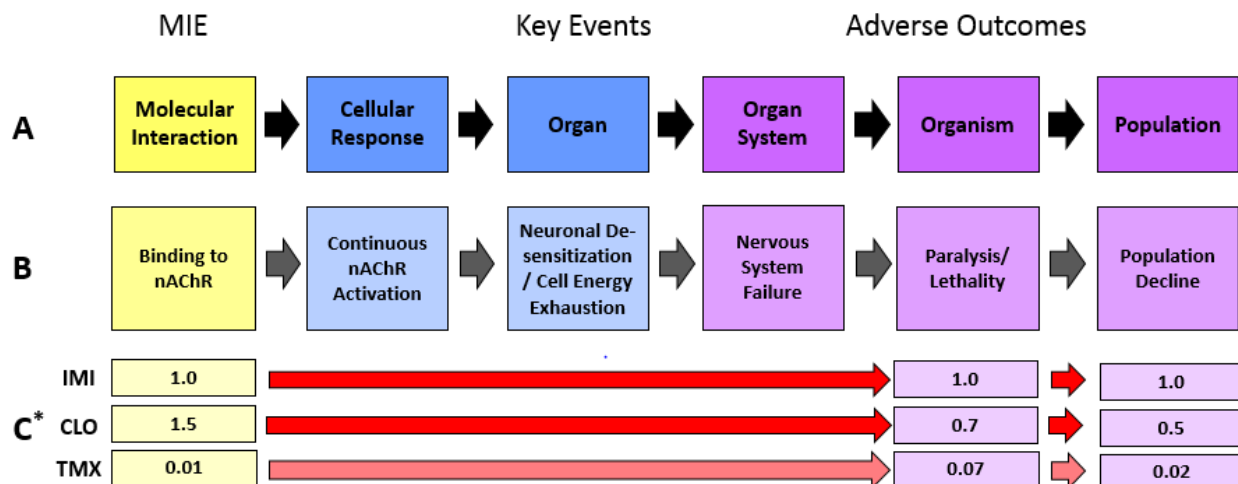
MIE

Key Events

Adverse Outcomes

A

Molecular Interaction

Cellular Response

Organ

Organ System

Organism

Population

B

Binding to nAChR

Continuous nAChR Activation

Neuronal Desensitization / Cell Energy Exhaustion

Nervous System Failure

Paralysis/ Lethality

Population Decline

C*

| | | | |
|---|---|---|---|
| IMI | 1.0 | 1.0 | 1.0 |
| CLO | 1.5 | 0.7 | 0.5 |
| TMX | 0.01 | 0.07 | 0.02 |